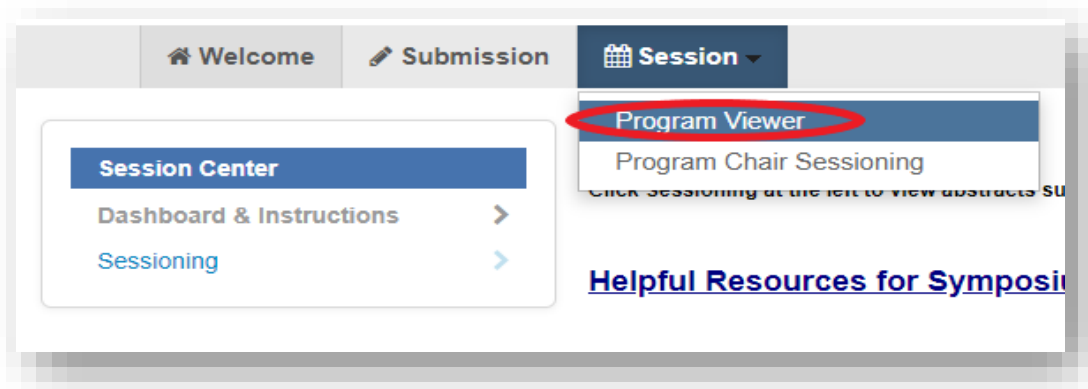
Welcome
Submission
Session

Program Viewer
Program Chair Sessioning

Session Center
Dashboard & Instructions
Sessioning

Click Sessioning at the left to view abstracts su

Helpful Resources for Symposi